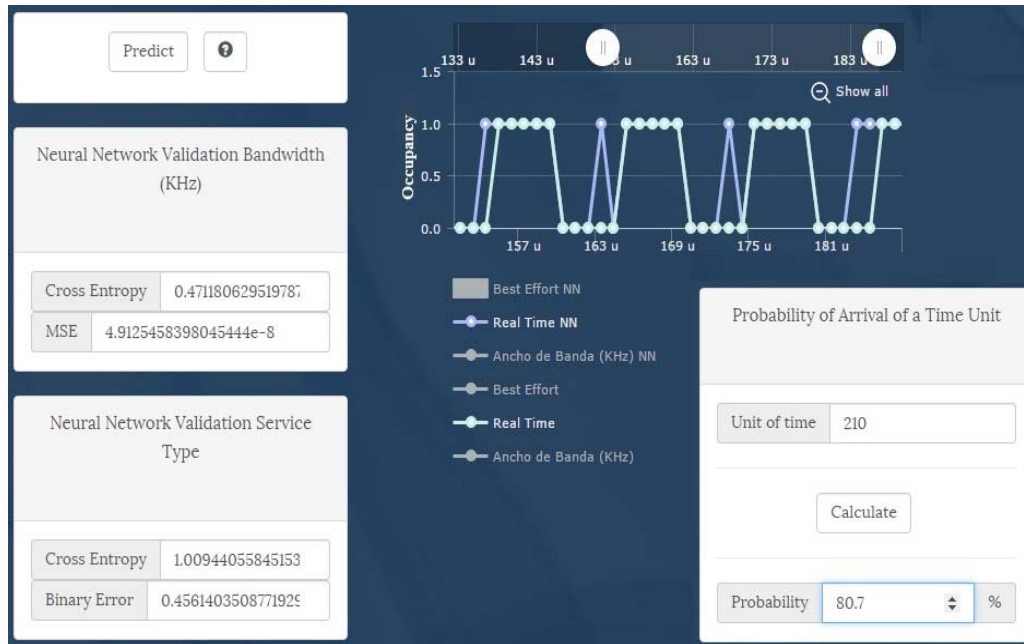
Predict

Neural Network Validation Bandwidth (KHz)

| Cross Entropy | 0.47118062951978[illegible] |
|---|---|
| MSE | 4.9125458398045444e-8 |

Neural Network Validation Service Type

| Cross Entropy | 1.00944055845153 |
|---|---|
| Binary Error | 0.45614035087192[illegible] |

133 u 143 u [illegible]3 u 163 u 173 u 183 u

Show all

1.5
1.0
0.5
0.0
Occupancy

157 u 163 u 169 u 175 u 181 u

Best Effort NN
Real Time NN
Ancho de Banda (KHz) NN
Best Effort
Real Time
Ancho de Banda (KHz)

Probability of Arrival of a Time Unit

Unit of time 210

Calculate

Probability 80.7 %